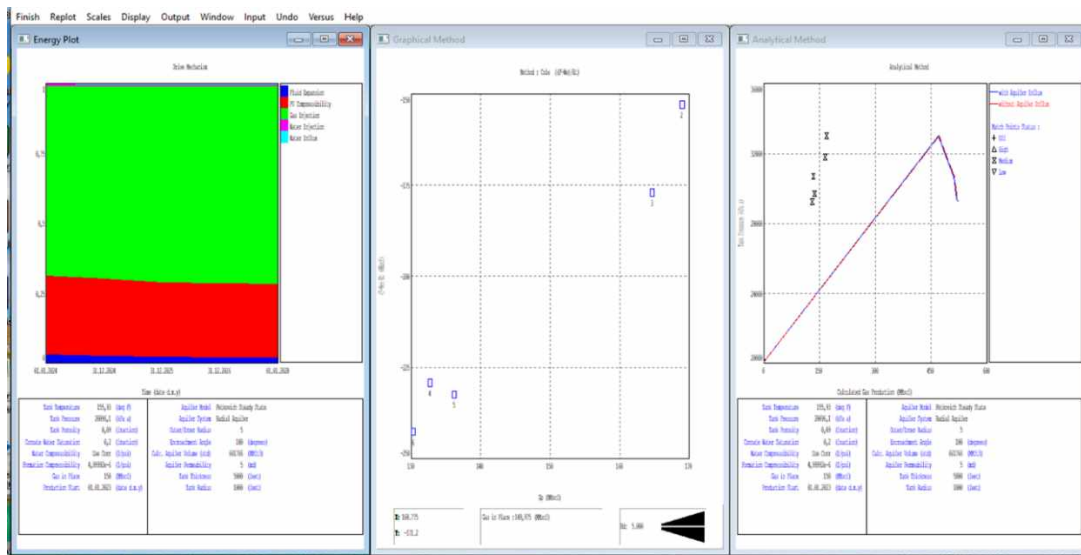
Finish Replot Scales Display Output Window Input Undo Versus Help

Energy Plot

Drive Mechanism

Fluid Expansion
PV Compressibility
Gas Injection
Water Injection
Water Influx

0,75
0,5
0,25
0

01.01.2024 31.12.2024 31.12.2025 31.12.2026 01.01.2028

Time (date d.m.y)

| Tank Temperature | 375,45 (deg F) | Aquifer Model | Vetkovich Steady State |
|---|---|---|---|
| Tank Pressure | 3000,3 (psi a) | Aquifer System | Radial Aquifer |
| Tank Porosity | 0,08 (fraction) | Outer/Inner Radius | 5 |
| Connate Water Saturation | 0,2 (fraction) | Encroachment Angle | 180 (degrees) |
| Water Compressibility | Use Corr (1/psi) | Calc. Aquifer Volume (calc) | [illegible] (MMft3) |
| Formation Compressibility | 0,00000e-6 (1/psi) | Aquifer Permeability | 5 (md) |
| Gas in Place | 150 (MMscf) | Tank Thickness | 5000 (feet) |
| Production Start | 01.01.2023 (date d.m.y) | Tank Radius | 1000 (feet) |

Graphical Method

Method : Cole (GP-We)/GL)

-250 -275 -300 -325 -350

2 3 4 5 6

130 140 150 160 170

Gp (MMscf)

X: 168.775
Y: -331.2

Gas in Place :169,975 (MMscf)

Nr: 5.000

Analytical Method

Analytical Method

3600 3500 3000 2500 2000

with Aquifer Influx
without Aquifer Influx

Match Points Status :
OK
High
Medium
Low

Tank Pressure (psi a)

0 150 300 450 600

Calculated Gas Production (MMscf)

| Tank Temperature | 375,45 (deg F) | Aquifer Model | Vetkovich Steady State |
|---|---|---|---|
| Tank Pressure | 3000,3 (psi a) | Aquifer System | Radial Aquifer |
| Tank Porosity | 0,08 (fraction) | Outer/Inner Radius | 5 |
| Connate Water Saturation | 0,2 (fraction) | Encroachment Angle | 180 (degrees) |
| Water Compressibility | Use Corr (1/psi) | Calc. Aquifer Volume (calc) | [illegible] (MMft3) |
| Formation Compressibility | 0,00000e-6 (1/psi) | Aquifer Permeability | 5 (md) |
| Gas in Place | 150 (MMscf) | Tank Thickness | 5000 (feet) |
| Production Start | 01.01.2023 (date d.m.y) | Tank Radius | 1000 (feet) |